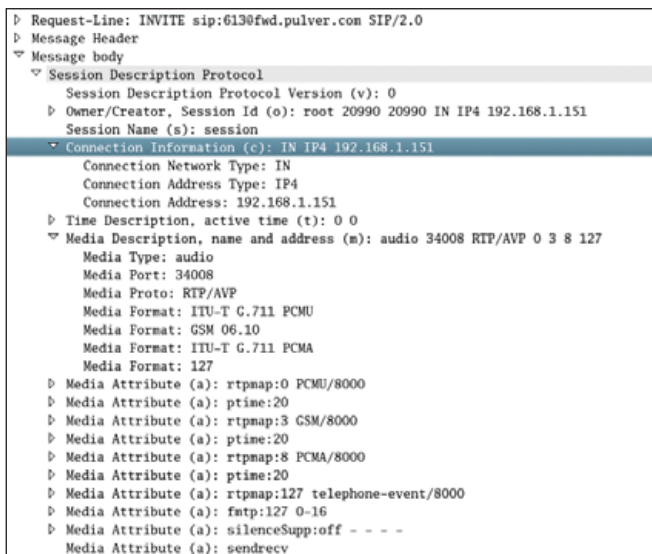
Request-Line: INVITE sip:6130fwd.pulver.com SIP/2.0
Message Header
Message body
Session Description Protocol
Session Description Protocol Version (v): 0
Owner/Creator, Session Id (o): root 20990 20990 IN IP4 192.168.1.151
Session Name (s): session
Connection Information (c): IN IP4 192.168.1.151
Connection Network Type: IN
Connection Address Type: IP4
Connection Address: 192.168.1.151
Time Description, active time (t): 0 0
Media Description, name and address (m): audio 34008 RTP/AVP 0 3 8 127
Media Type: audio
Media Port: 34008
Media Proto: RTP/AVP
Media Format: ITU-T G.711 PCMU
Media Format: GSM 06.10
Media Format: ITU-T G.711 PCMA
Media Format: 127
Media Attribute (a): rtpmap:0 PCMU/8000
Media Attribute (a): ptime:20
Media Attribute (a): rtpmap:3 GSM/8000
Media Attribute (a): ptime:20
Media Attribute (a): rtpmap:8 PCMA/8000
Media Attribute (a): ptime:20
Media Attribute (a): rtpmap:127 telephone-event/8000
Media Attribute (a): fmtp:127 0-16
Media Attribute (a): silenceSupp:off - - - -
Media Attribute (a): sendrecv